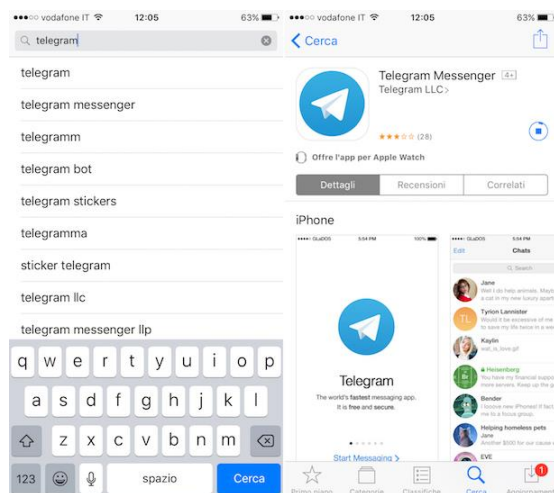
●●●○○ vodafone IT 12:05 63%

telegram

telegram
telegram messenger
telegramm
telegram bot
telegram stickers
telegramma
sticker telegram
telegram llc
telegram messenger llp

q w e r t y u i o p
a s d f g h j k l
z x c v b n m
123 spazio Cerca

●●●○○ vodafone IT 12:05 63%

< Cerca

Telegram Messenger 4+
Telegram LLC >
★★★☆☆ (28)

Offre l'app per Apple Watch

Dettagli | Recensioni | Correlati

iPhone

Telegram
The world's fastest messaging app. It is free and secure.
Start Messaging >

Edit Chats
Search
Jane
Well I do help animals. Maybe a cat in my new luxury apart
Tyrion Lannister
Yes, I'm the excellence at it to save my life twice as ti
Kaylin
wait_is_love.gif
Heisenberg
Nice servers. Keep up the go
Bender
I looove new iPhones! If fact, a free iPhone!
Helping homeless pets
Jane
Another $500 for our cause
EVE

Primo piano Categorie Classifiche Cerca Aggiornamenti 1